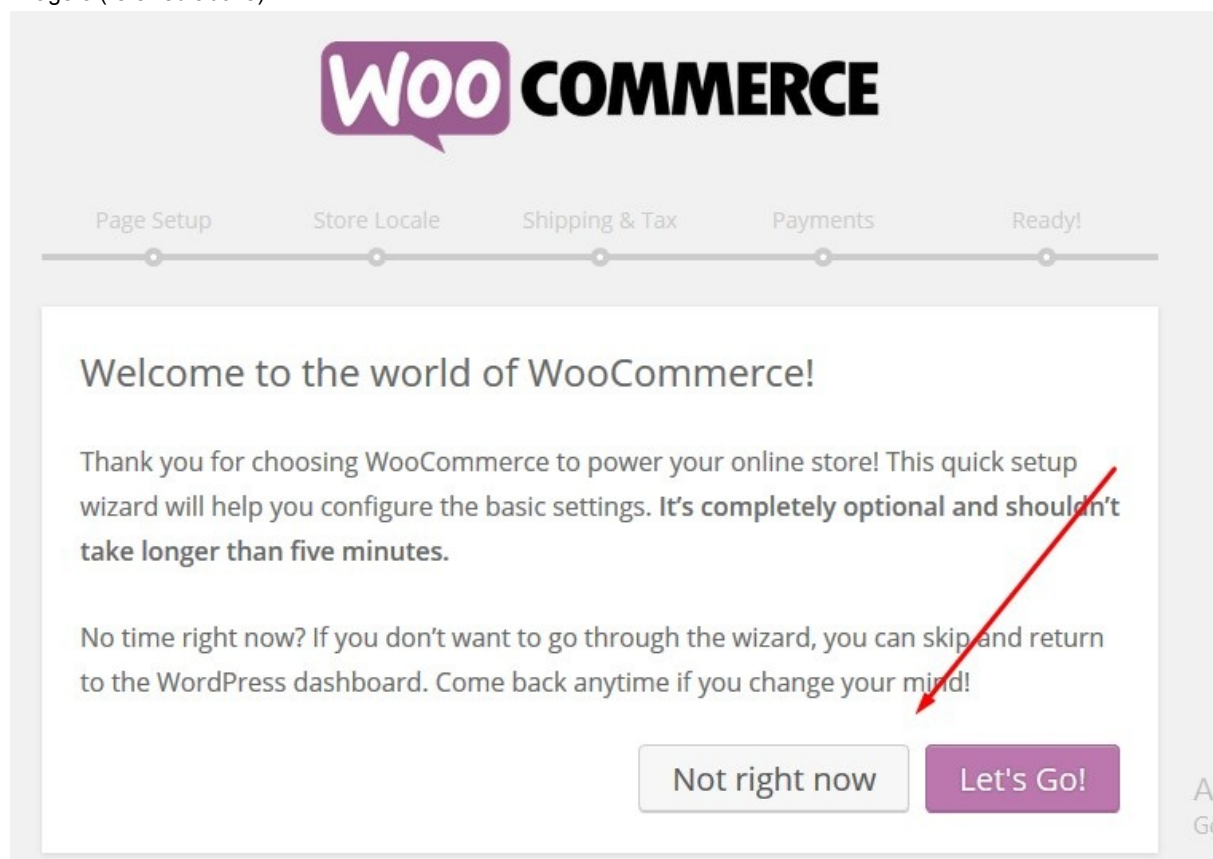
WOO COMMERCE

Page Setup Store Locale Shipping & Tax Payments Ready!

Welcome to the world of WooCommerce!

Thank you for choosing WooCommerce to power your online store! This quick setup wizard will help you configure the basic settings. **It's completely optional and shouldn't take longer than five minutes.**

No time right now? If you don't want to go through the wizard, you can skip and return to the WordPress dashboard. Come back anytime if you change your mind!

Not right now Let's Go!

A
G